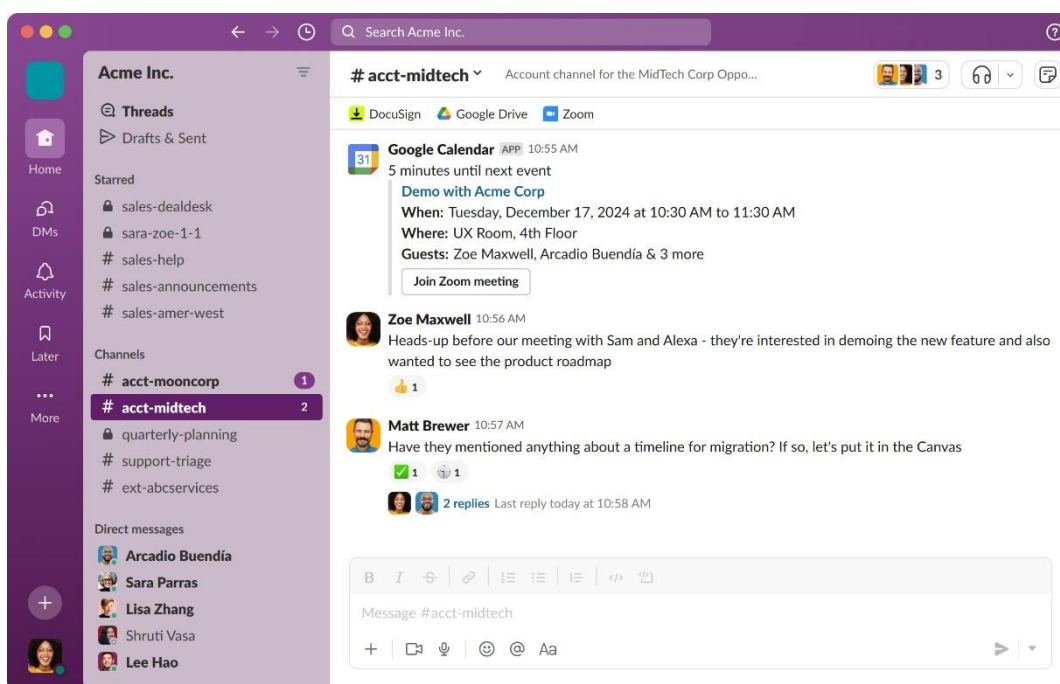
Search Acme Inc.

Home
DMs
Activity
Later
More

Acme Inc.
Threads
Drafts & Sent
Starred
sales-dealdesk
sara-zoe-1-1
# sales-help
# sales-announcements
# sales-amer-west
Channels
# acct-mooncorp 1
# acct-midtech 2
quarterly-planning
# support-triage
# ext-abcservices
Direct messages
Arcadio Buendía
Sara Parras
Lisa Zhang
Shruti Vasa
Lee Hao

# acct-midtech
Account channel for the MidTech Corp Oppo...
3

DocuSign
Google Drive
Zoom

31
Google Calendar APP 10:55 AM
5 minutes until next event
Demo with Acme Corp
When: Tuesday, December 17, 2024 at 10:30 AM to 11:30 AM
Where: UX Room, 4th Floor
Guests: Zoe Maxwell, Arcadio Buendía & 3 more
Join Zoom meeting

Zoe Maxwell 10:56 AM
Heads-up before our meeting with Sam and Alexa - they're interested in demoing the new feature and also wanted to see the product roadmap
1

Matt Brewer 10:57 AM
Have they mentioned anything about a timeline for migration? If so, let's put it in the Canvas
1 1
2 replies Last reply today at 10:58 AM

B I
Message #acct-midtech
+ Aa